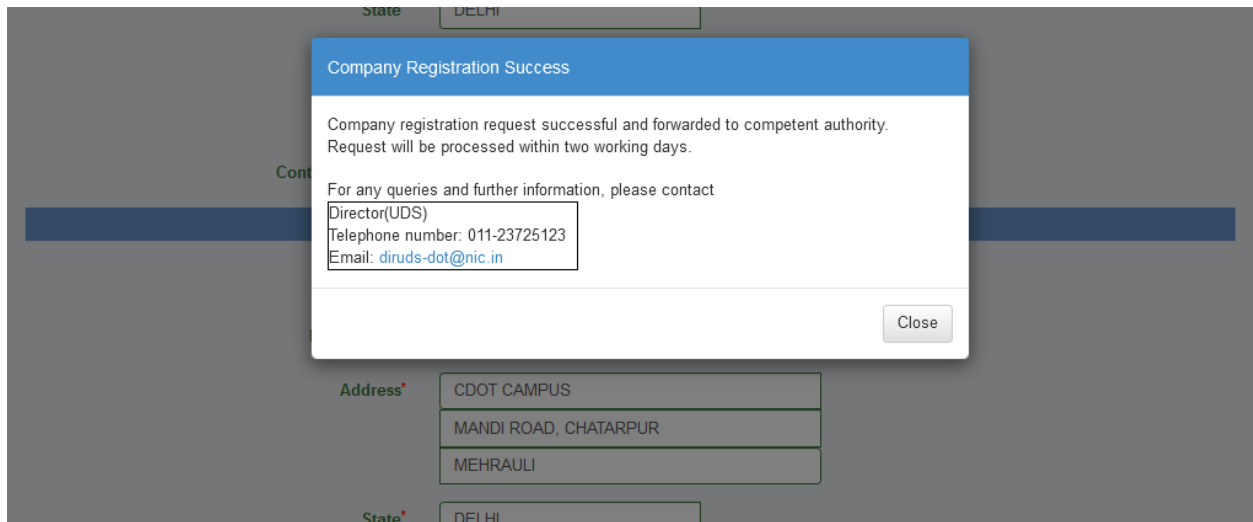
State DELHI

Company Registration Success

Company registration request successful and forwarded to competent authority. Request will be processed within two working days.

For any queries and further information, please contact
Director(UDS)
Telephone number: 011-23725123
Email: diruds-dot@nic.in

Close

Cont

Address* CDOT CAMPUS
MANDI ROAD, CHATARPUR
MEHRAULI

State* DELHI